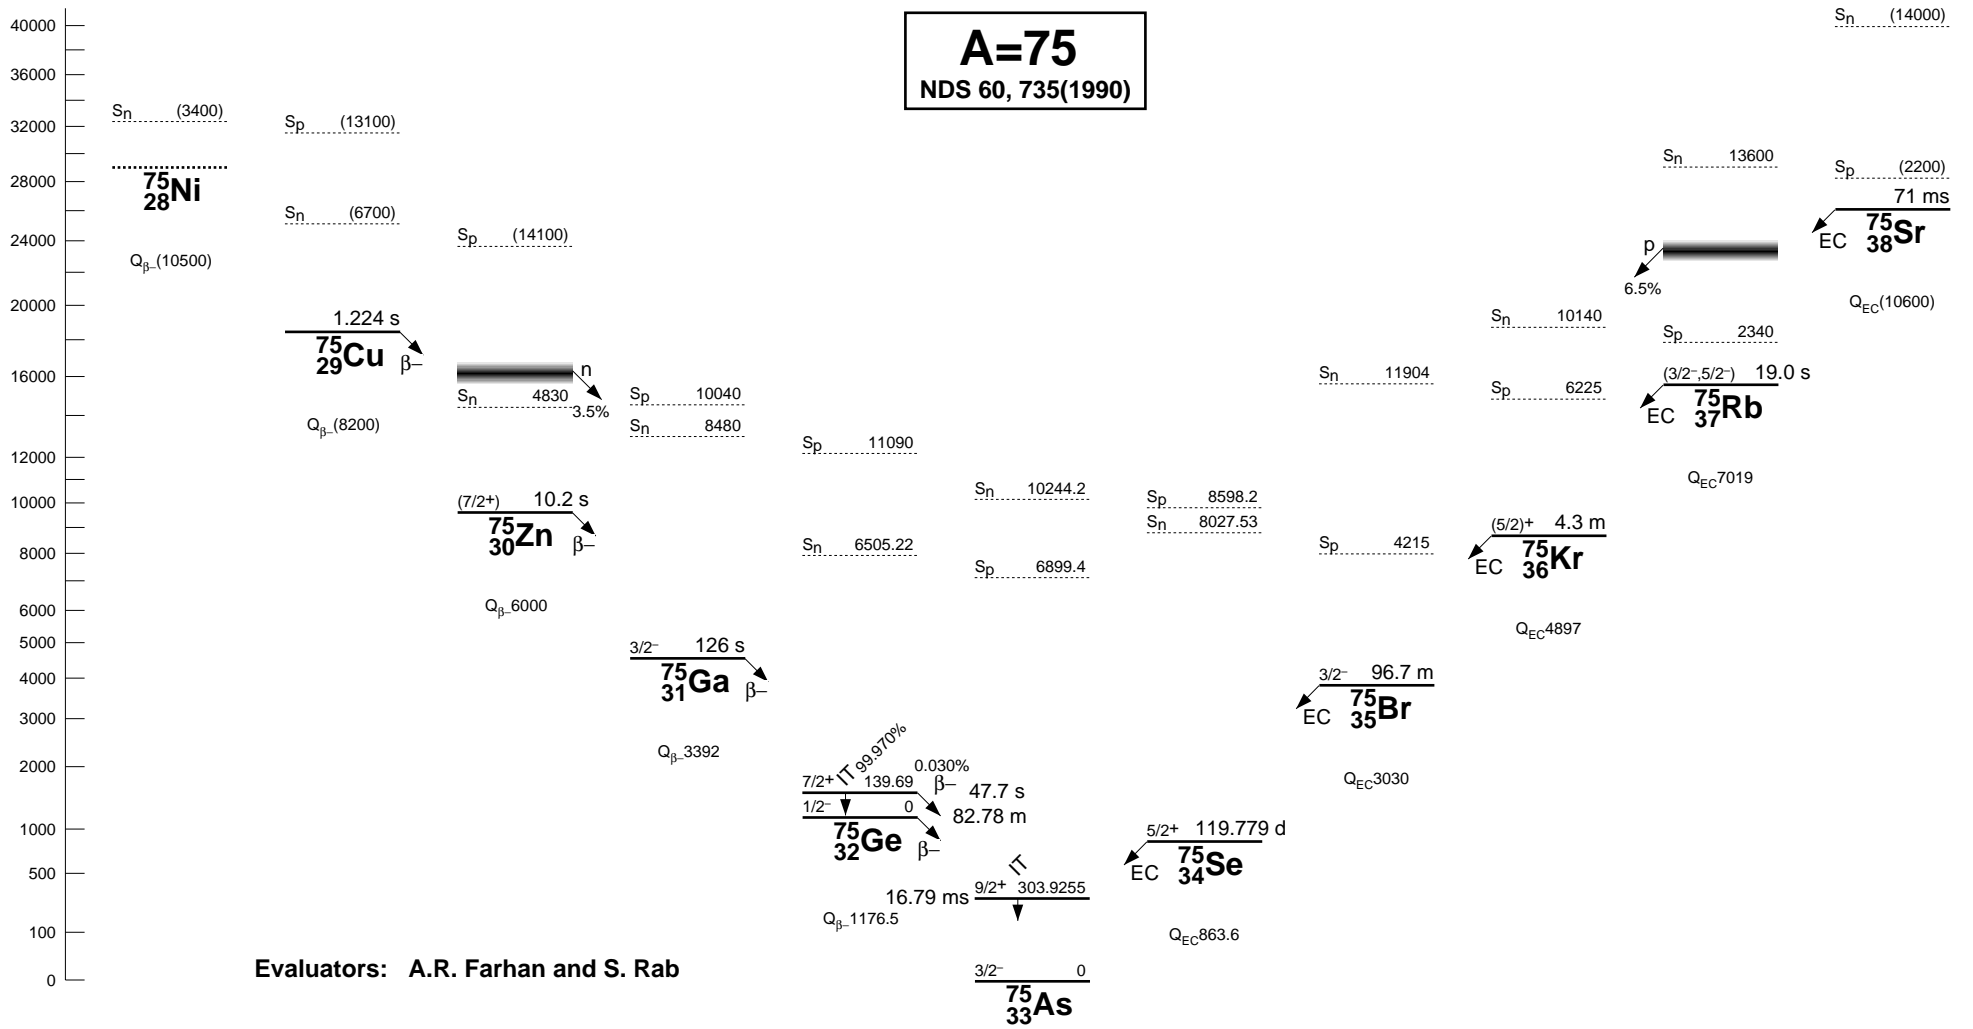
A=75
NDS 60, 735(1990)

40000
36000
32000
28000
24000
20000
16000
12000
10000
8000
6000
5000
4000
3000
2000
1000
500
100
0

$S_n$ (3400)
$^{75}_{28}$Ni
$Q_{\beta-}$(10500)

$S_p$ (13100)
$S_n$ (6700)
1.224 s
$^{75}_{29}$Cu
β–
$Q_{\beta-}$(8200)

$S_p$ (14100)
n
$S_n$ 4830
3.5%
(7/2+) 10.2 s
$^{75}_{30}$Zn
β–
$Q_{\beta-}$6000

$S_p$ 10040
$S_n$ 8480
3/2– 126 s
$^{75}_{31}$Ga
β–
$Q_{\beta-}$3392

$S_p$ 11090
$S_n$ 6505.22
IT 99.970%
0.030%
7/2+ 139.69
β–
47.7 s
1/2– 0
82.78 m
$^{75}_{32}$Ge
β–
$Q_{\beta-}$1176.5

$S_n$ 10244.2
$S_p$ 6899.4
IT
16.79 ms 9/2+ 303.9255
3/2– 0
$^{75}_{33}$As

$S_p$ 8598.2
$S_n$ 8027.53
5/2+ 119.779 d
EC
$^{75}_{34}$Se
$Q_{EC}$863.6

$S_n$ 11904
$S_p$ 4215
3/2– 96.7 m
EC
$^{75}_{35}$Br
$Q_{EC}$3030

$S_n$ 10140
$S_p$ 6225
(5/2)+ 4.3 m
EC
$^{75}_{36}$Kr
$Q_{EC}$4897

$S_n$ 13600
p
6.5%
$S_p$ 2340
(3/2–,5/2–) 19.0 s
EC
$^{75}_{37}$Rb
$Q_{EC}$7019

$S_n$ (14000)
$S_p$ (2200)
71 ms
EC
$^{75}_{38}$Sr
$Q_{EC}$(10600)

Evaluators: A.R. Farhan and S. Rab